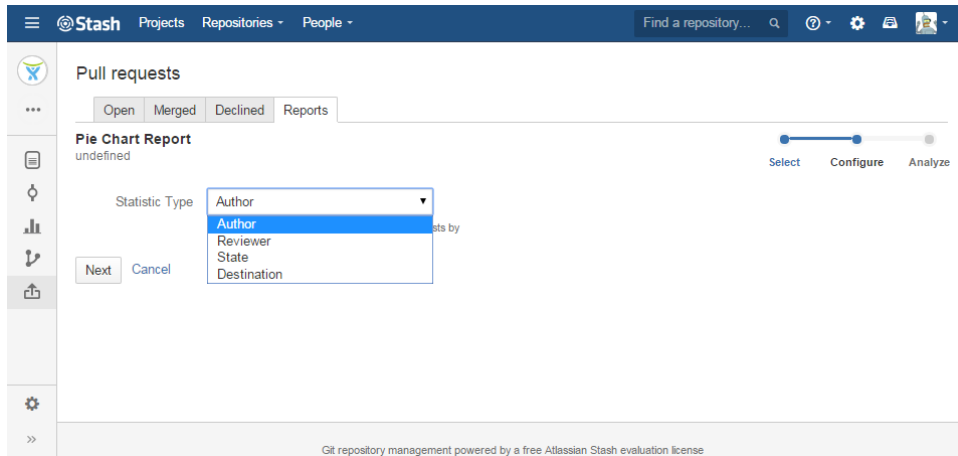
Stash Projects Repositories People Find a repository...

•••

»

Pull requests

Open Merged Declined Reports

Pie Chart Report
undefined

Select Configure Analyze

Statistic Type Author
Author
Reviewer
State
Destination

sts by

Next Cancel

Git repository management powered by a free Atlassian Stash evaluation license